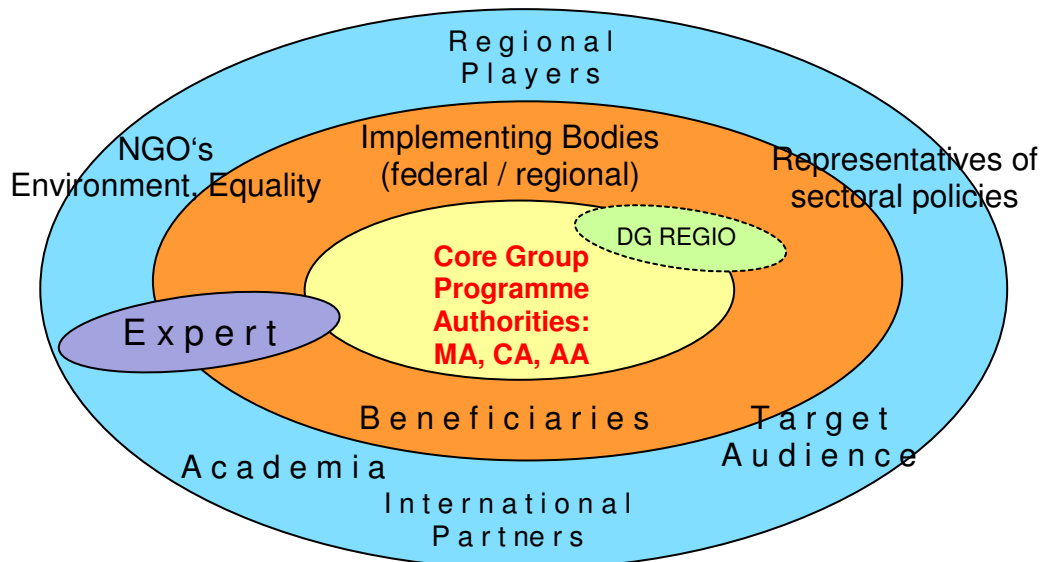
Regional Players

NGO's Environment, Equality

Implementing Bodies (federal / regional)

Representatives of sectoral policies

DG REGIO

Core Group Programme Authorities: MA, CA, AA

Expert

Beneficiaries

Target Audience

Academia

International Partners